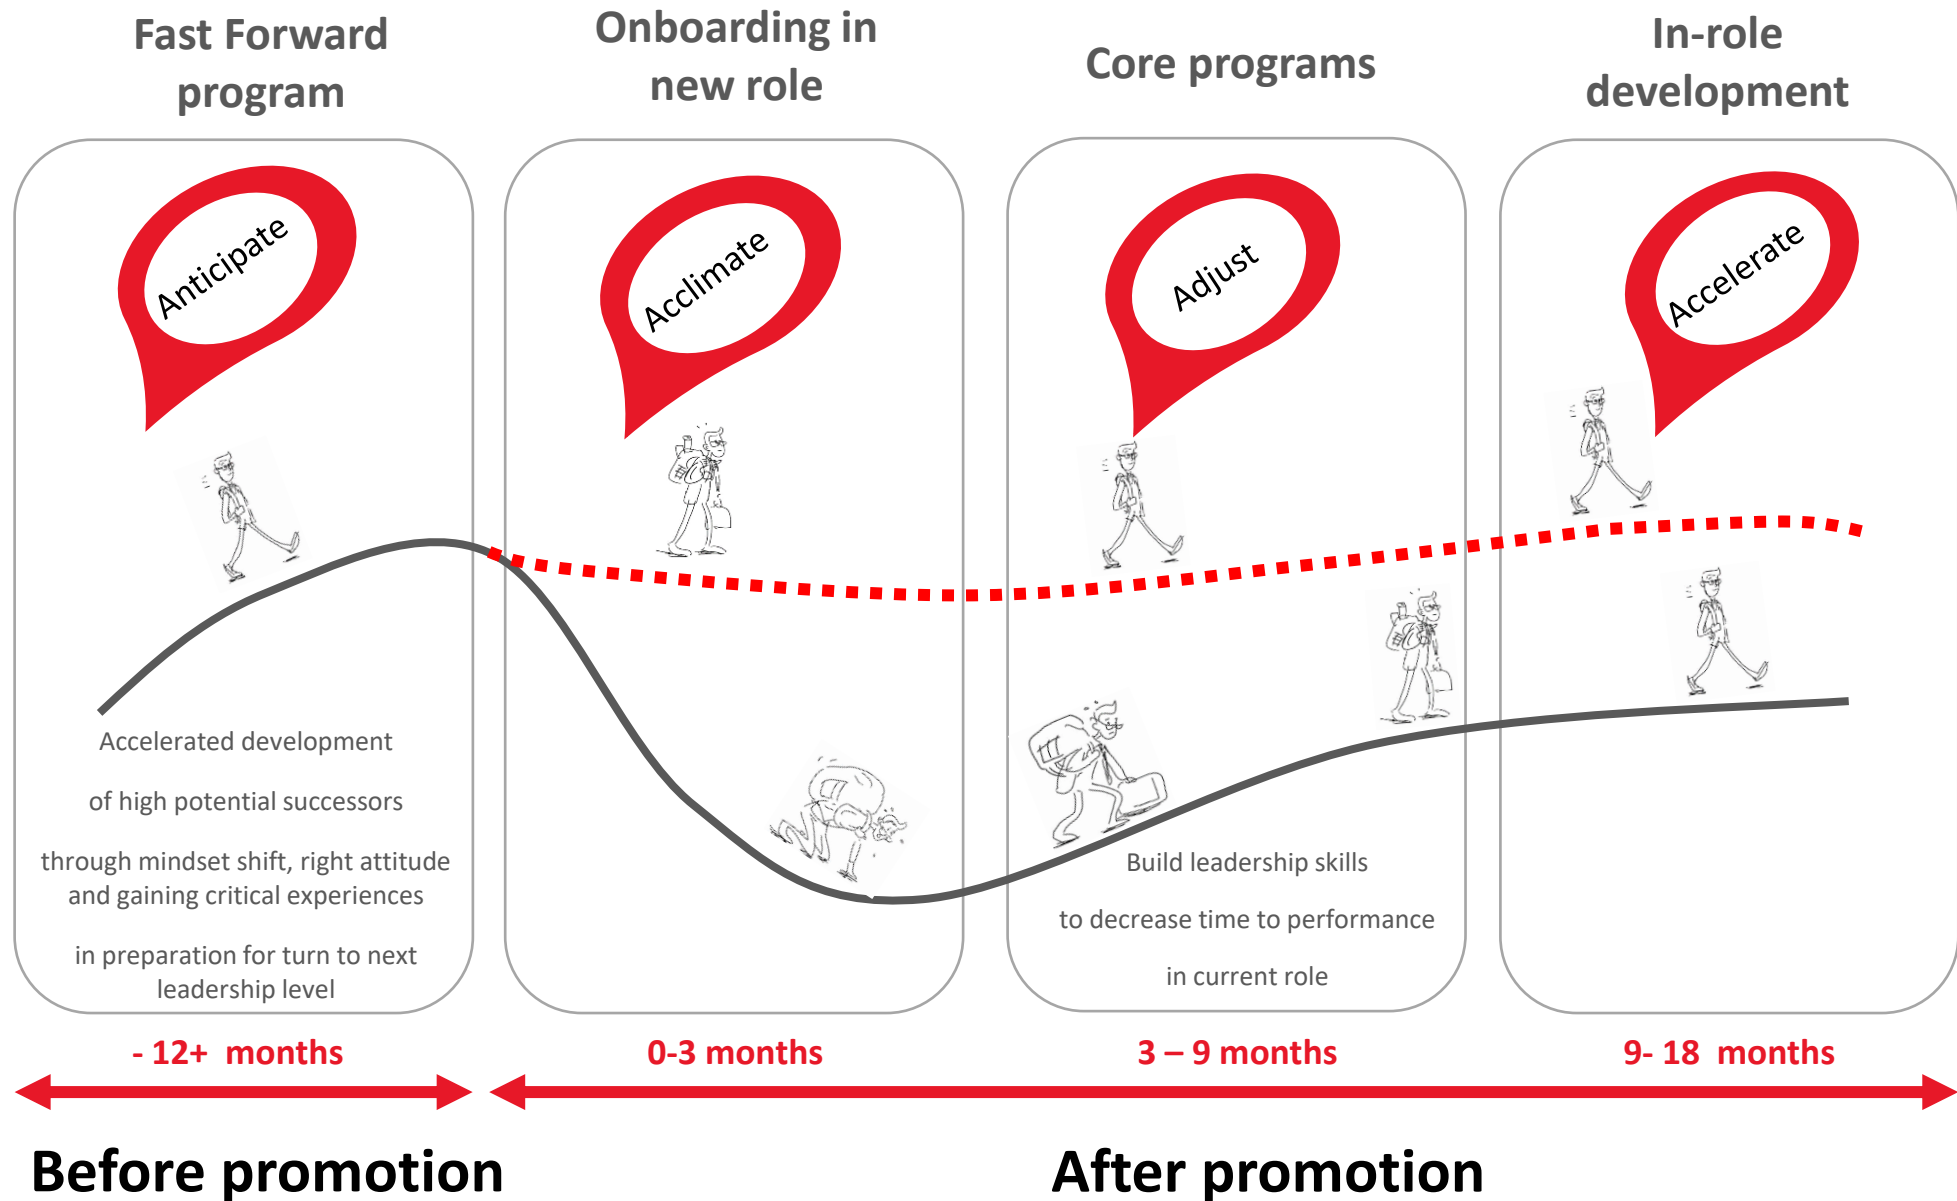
Fast Forward program

Onboarding in new role

Core programs

In-role development

Anticipate

Acclimate

Adjust

Accelerate

Accelerated development

of high potential successors

through mindset shift, right attitude and gaining critical experiences

in preparation for turn to next leadership level

Build leadership skills

to decrease time to performance

in current role

- 12+ months

0-3 months

3 – 9 months

9- 18 months

Before promotion

After promotion